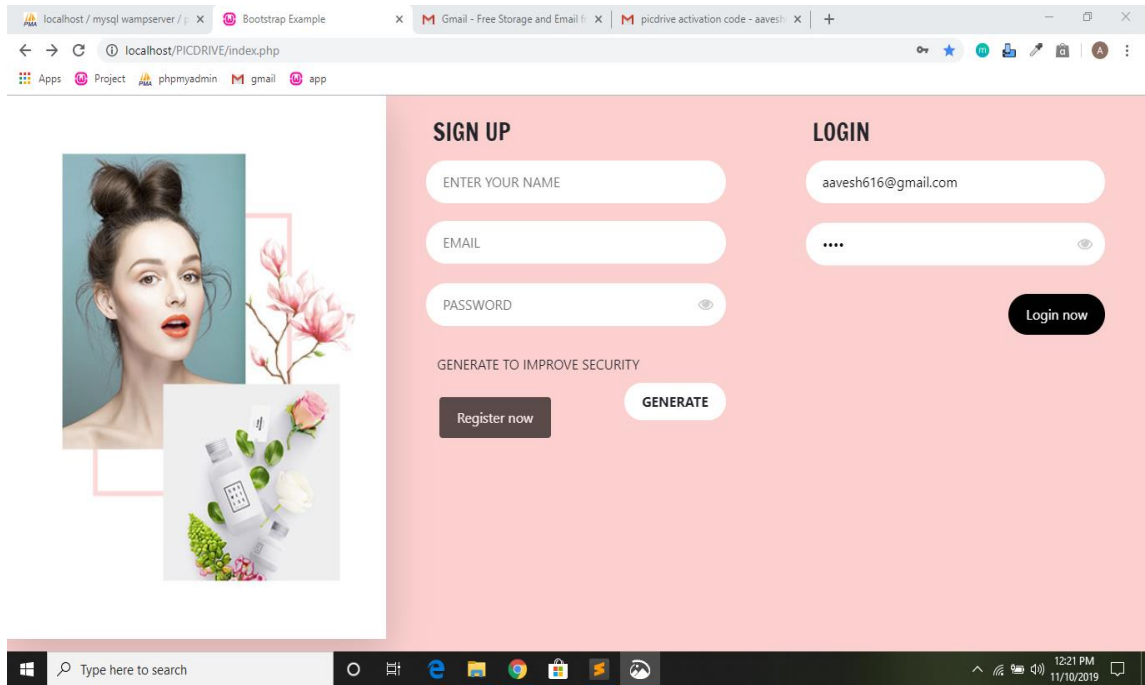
localhost / mysql wampserver / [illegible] ×
Bootstrap Example ×
Gmail - Free Storage and Email f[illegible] ×
picdrive activation code - aavesh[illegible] ×
+

localhost/PICDRIVE/index.php

Apps Project phpmyadmin gmail app

SIGN UP

ENTER YOUR NAME

EMAIL

PASSWORD

GENERATE TO IMPROVE SECURITY

GENERATE

Register now

LOGIN

aavesh616@gmail.com

••••

Login now

Type here to search

12:21 PM
11/10/2019